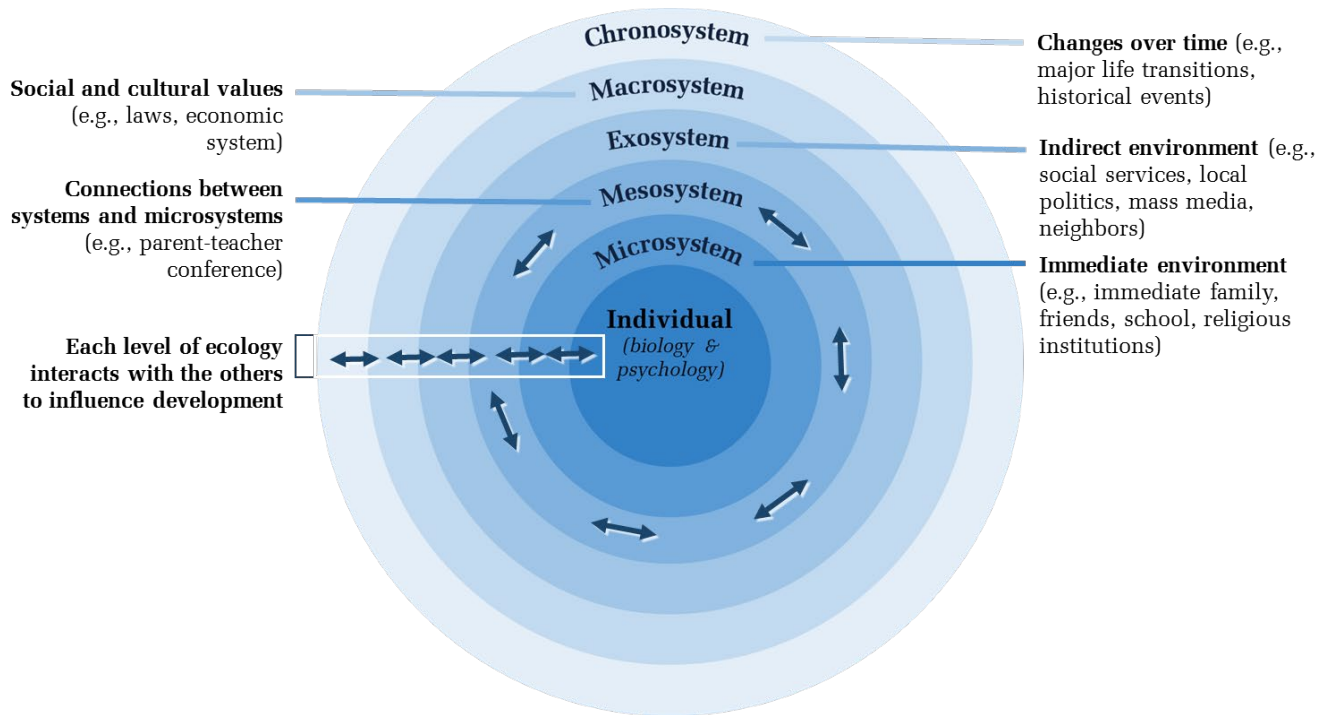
Chronosystem

Macrosystem

Exosystem

Mesosystem

Microsystem

Individual
(biology & psychology)

Social and cultural values (e.g., laws, economic system)

Connections between systems and microsystems (e.g., parent-teacher conference)

Each level of ecology interacts with the others to influence development

Changes over time (e.g., major life transitions, historical events)

Indirect environment (e.g., social services, local politics, mass media, neighbors)

Immediate environment (e.g., immediate family, friends, school, religious institutions)